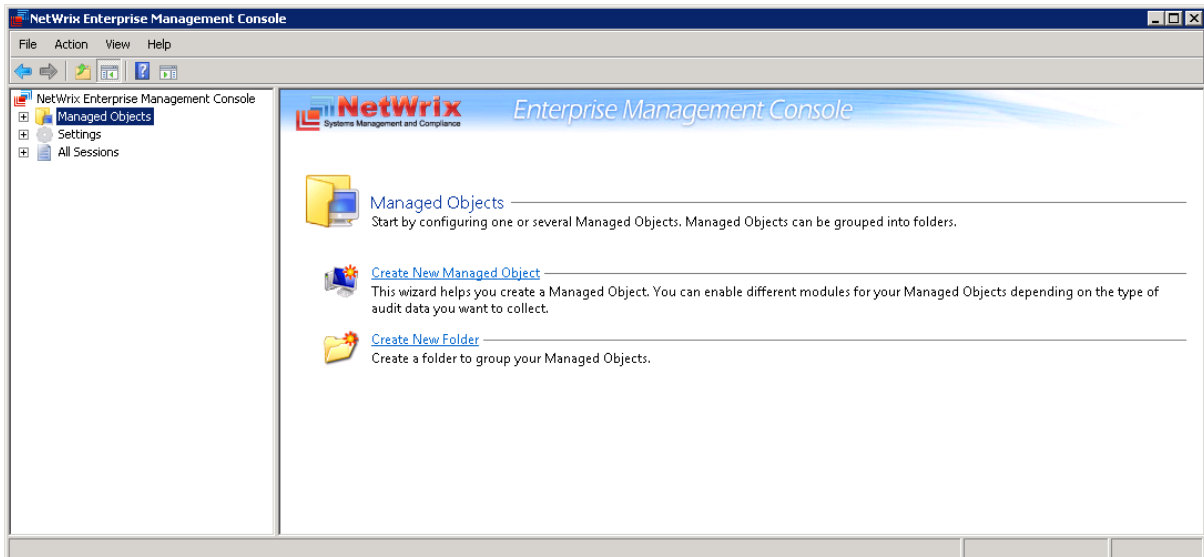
NetWrix Enterprise Management Console

File Action View Help

NetWrix Enterprise Management Console
Managed Objects
Settings
All Sessions

NetWrix
Systems Management and Compliance
Enterprise Management Console

Managed Objects
Start by configuring one or several Managed Objects. Managed Objects can be grouped into folders.

Create New Managed Object
This wizard helps you create a Managed Object. You can enable different modules for your Managed Objects depending on the type of audit data you want to collect.

Create New Folder
Create a folder to group your Managed Objects.